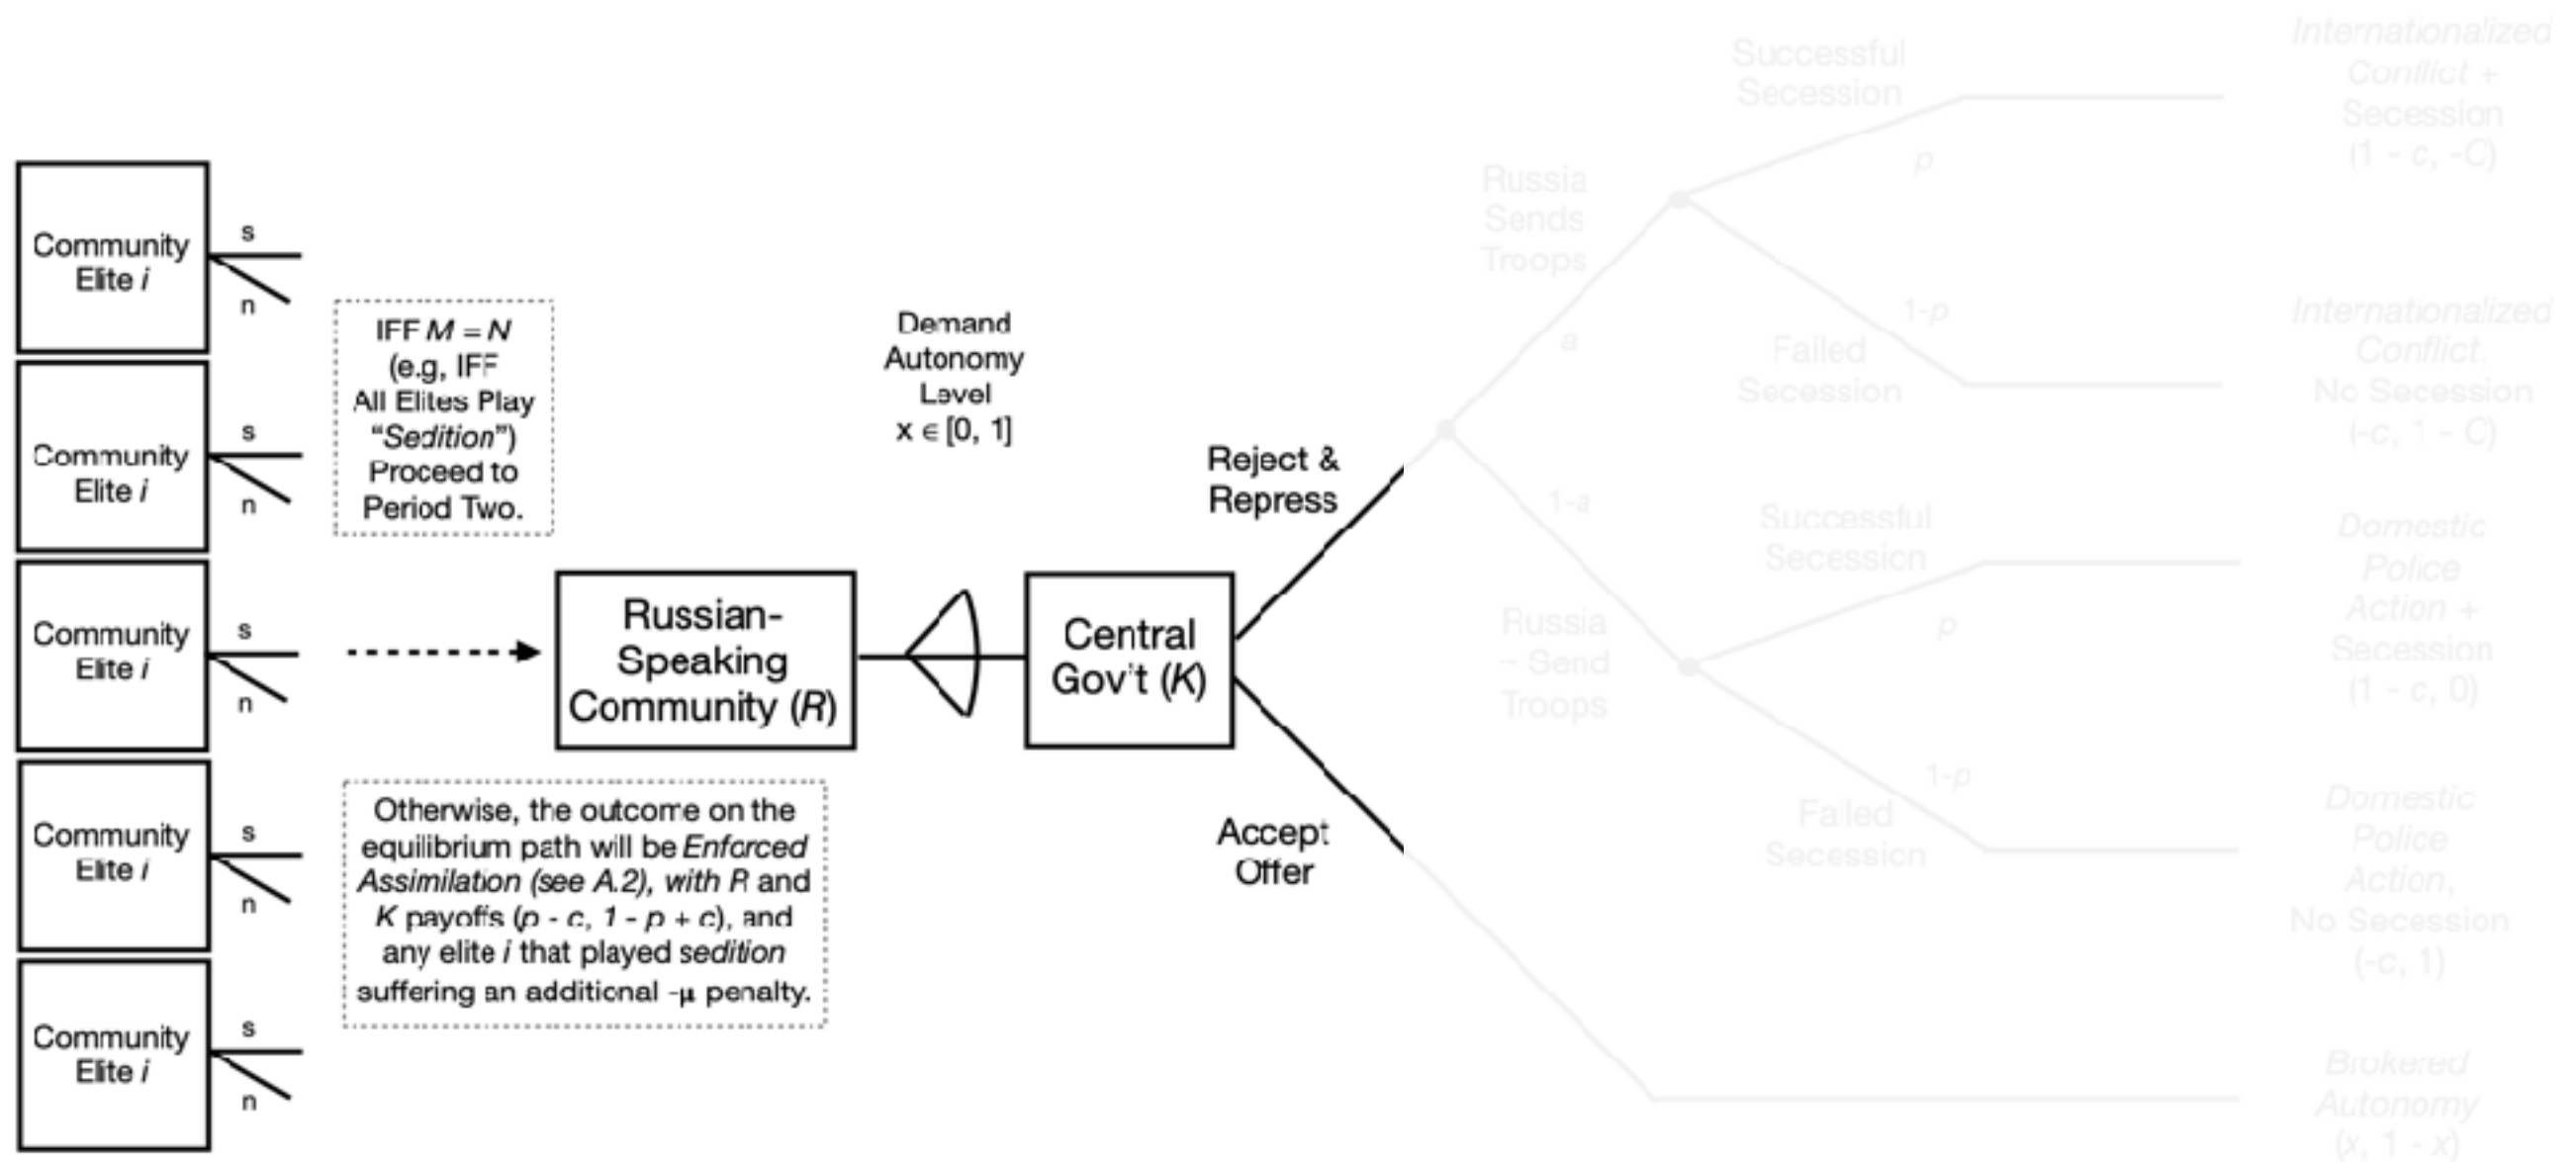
Community Elite *i*

s

n

Community Elite *i*

s

n

Community Elite *i*

s

n

Community Elite *i*

s

n

Community Elite *i*

s

n

IFF *M* = *N* (e.g, IFF All Elites Play "*Sedition*") Proceed to Period Two.

Otherwise, the outcome on the equilibrium path will be *Enforced Assimilation (see A.2), with R* and *K* payoffs (*p* - *c*, *1* - *p* + *c*), and any elite *i* that played *sedition* suffering an additional -μ penalty.

Russian-Speaking Community (*R*)

Demand Autonomy Level x ∈ [0, 1]

Central Gov't (*K*)

Reject & Repress

Accept Offer

Russia Sends Troops

*a*

1-*a*

Russia ~ Send Troops

Successful Secession

*p*

Failed Secession

1-*p*

Successful Secession

*p*

Failed Secession

1-*p*

*Internationalized Conflict +* Secession (1 - c, -C)

*Internationalized Conflict,* No Secession (-c, 1 - C)

*Domestic Police Action +* Secession (1 - c, 0)

*Domestic Police Action,* No Secession (-c, 1)

*Brokered Autonomy* (*x*, 1 - *x*)